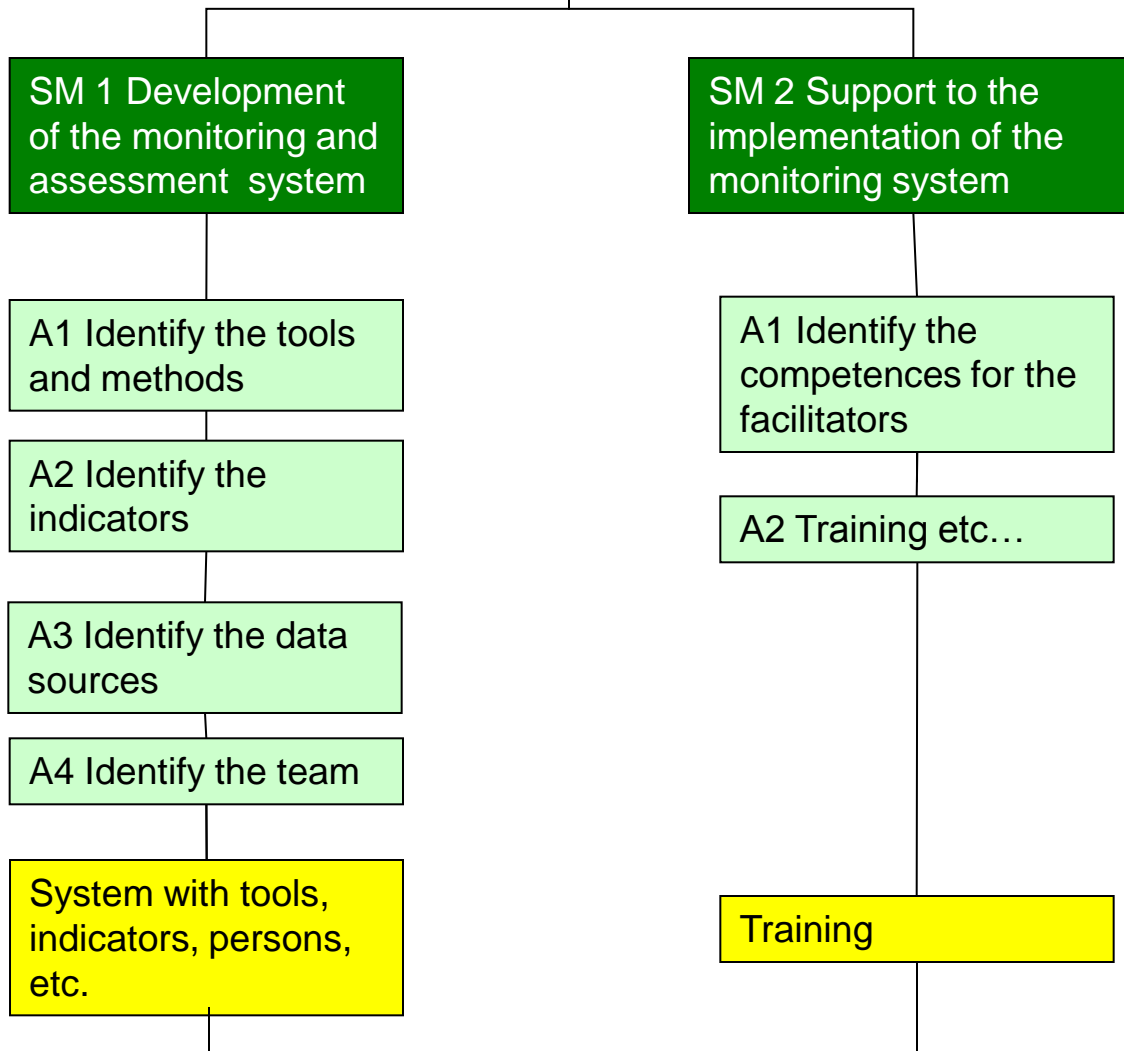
SM 1 Development of the monitoring and assessment system

A1 Identify the tools and methods

A2 Identify the indicators

A3 Identify the data sources

A4 Identify the team

System with tools, indicators, persons, etc.

SM 2 Support to the implementation of the monitoring system

A1 Identify the competences for the facilitators

A2 Training etc…

Training